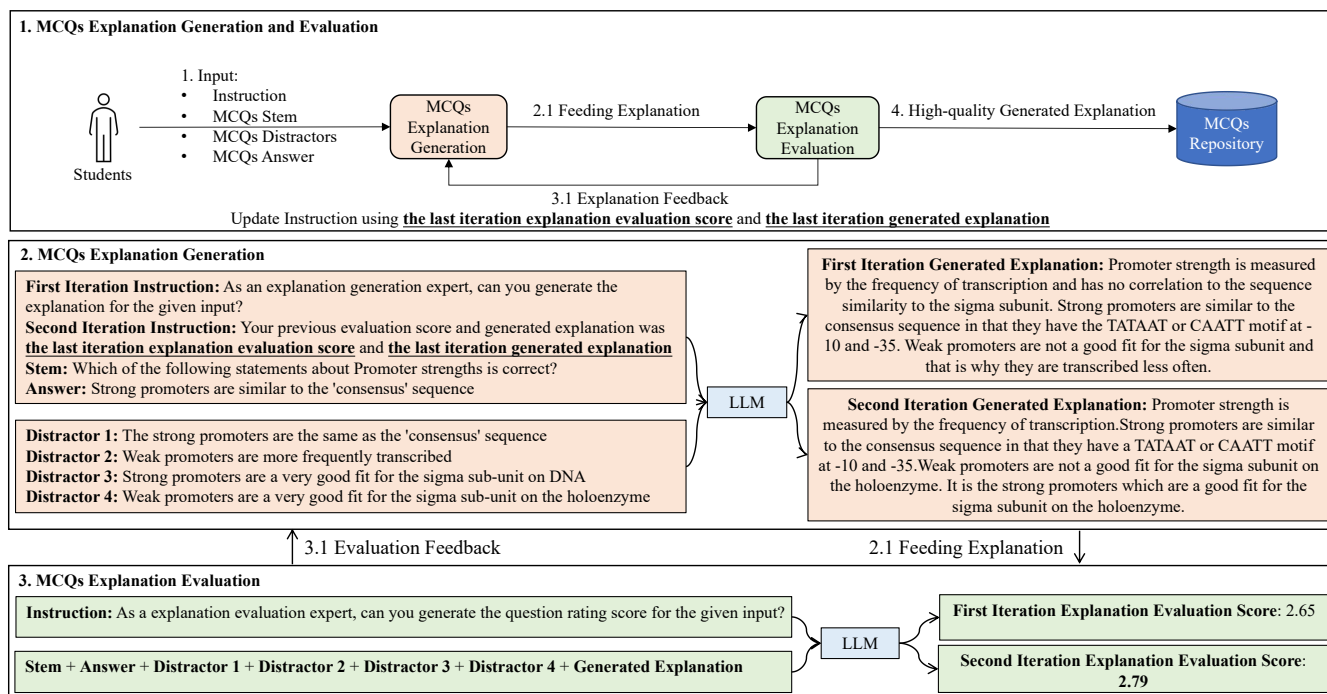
1. MCQs Explanation Generation and Evaluation

1. Input:
• Instruction
• MCQs Stem
• MCQs Distractors
• MCQs Answer

Students

MCQs Explanation Generation

2.1 Feeding Explanation

MCQs Explanation Evaluation

4. High-quality Generated Explanation

MCQs Repository

3.1 Explanation Feedback

Update Instruction using the last iteration explanation evaluation score and the last iteration generated explanation

2. MCQs Explanation Generation

First Iteration Instruction: As an explanation generation expert, can you generate the explanation for the given input?
Second Iteration Instruction: Your previous evaluation score and generated explanation was the last iteration explanation evaluation score and the last iteration generated explanation
Stem: Which of the following statements about Promoter strengths is correct?
Answer: Strong promoters are similar to the 'consensus' sequence

Distractor 1: The strong promoters are the same as the 'consensus' sequence
Distractor 2: Weak promoters are more frequently transcribed
Distractor 3: Strong promoters are a very good fit for the sigma sub-unit on DNA
Distractor 4: Weak promoters are a very good fit for the sigma sub-unit on the holoenzyme

LLM

First Iteration Generated Explanation: Promoter strength is measured by the frequency of transcription and has no correlation to the sequence similarity to the sigma subunit. Strong promoters are similar to the consensus sequence in that they have the TATAAT or CAATT motif at -10 and -35. Weak promoters are not a good fit for the sigma subunit and that is why they are transcribed less often.

Second Iteration Generated Explanation: Promoter strength is measured by the frequency of transcription.Strong promoters are similar to the consensus sequence in that they have a TATAAT or CAATT motif at -10 and -35.Weak promoters are not a good fit for the sigma subunit on the holoenzyme. It is the strong promoters which are a good fit for the sigma subunit on the holoenzyme.

3.1 Evaluation Feedback

2.1 Feeding Explanation

3. MCQs Explanation Evaluation

Instruction: As a explanation evaluation expert, can you generate the question rating score for the given input?

Stem + Answer + Distractor 1 + Distractor 2 + Distractor 3 + Distractor 4 + Generated Explanation

LLM

First Iteration Explanation Evaluation Score: 2.65

Second Iteration Explanation Evaluation Score: 2.79